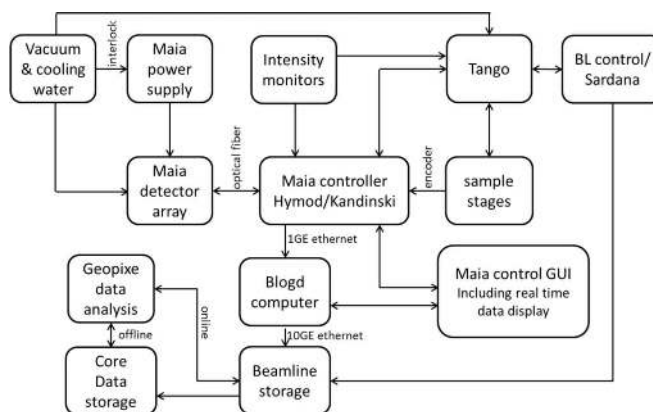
Vacuum & cooling water

interlock

Maia power supply

Intensity monitors

Tango

BL control/ Sardana

optical fiber

Maia detector array

Maia controller Hymod/Kandinski

encoder

sample stages

1GE ethernet

Geopixe data analysis

Blogd computer

Maia control GUI Including real time data display

online

offline

10GE ethernet

Core Data storage

Beamline storage